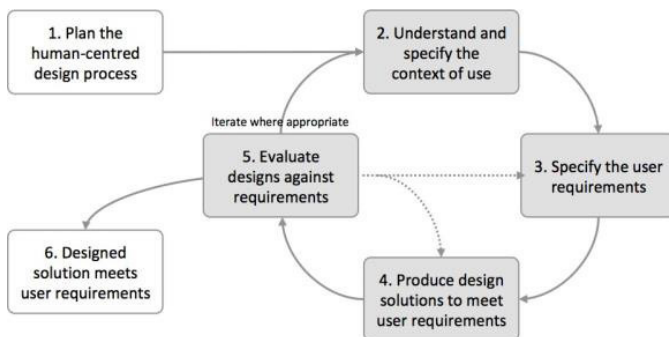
1. Plan the human-centred design process

2. Understand and specify the context of use

Iterate where appropriate

5. Evaluate designs against requirements

3. Specify the user requirements

6. Designed solution meets user requirements

4. Produce design solutions to meet user requirements